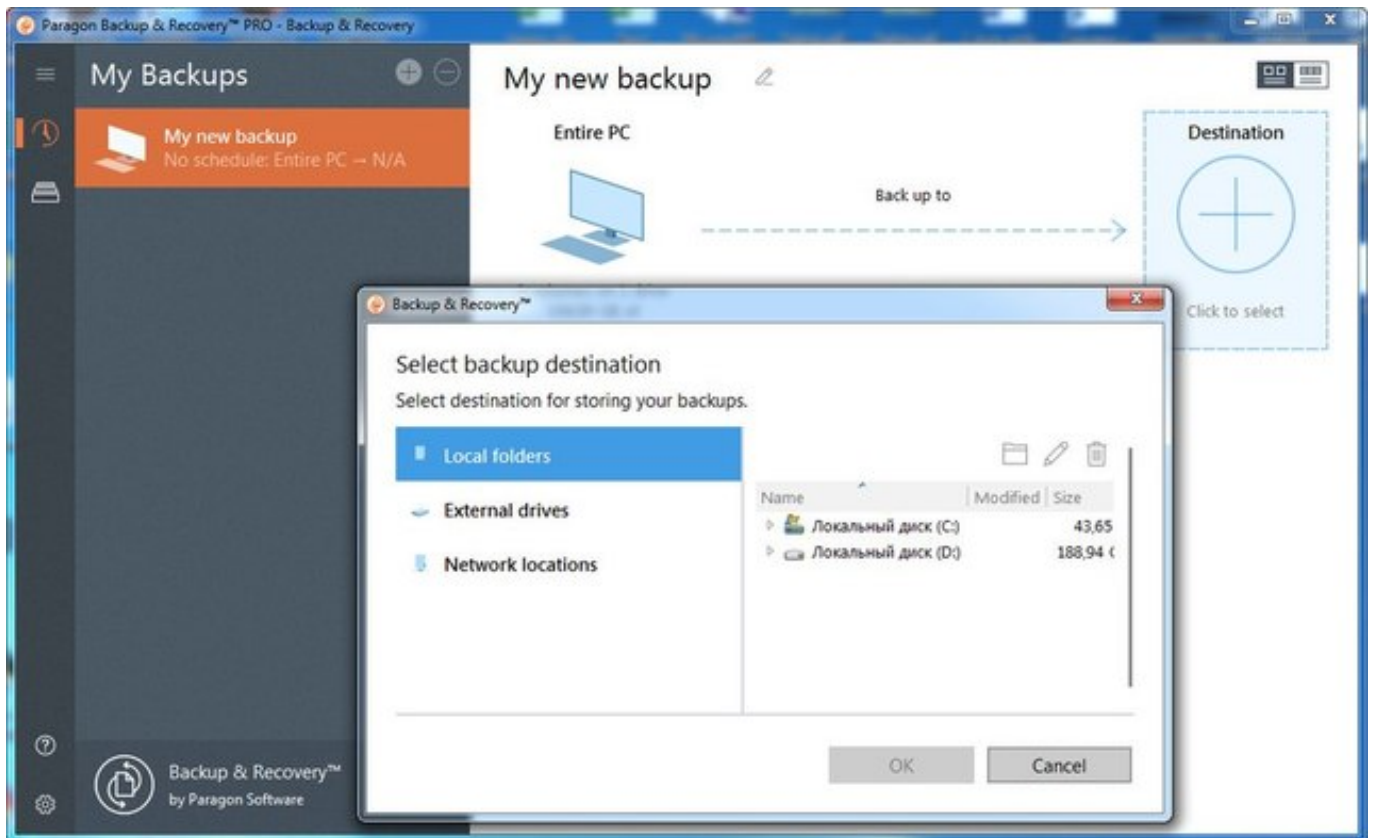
Paragon Backup & Recovery™ PRO - Backup & Recovery

My Backups

My new backup
No schedule: Entire PC → N/A

My new backup

Entire PC

Back up to

Destination

Click to select

Backup & Recovery™

Select backup destination

Select destination for storing your backups.

Local folders

External drives

Network locations

| Name | Modified | Size |
|---|---|---|
| Локальный диск (C:) | | 43,65 |
| Локальный диск (D:) | | 188,94 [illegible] |

OK

Cancel

Backup & Recovery™
by Paragon Software